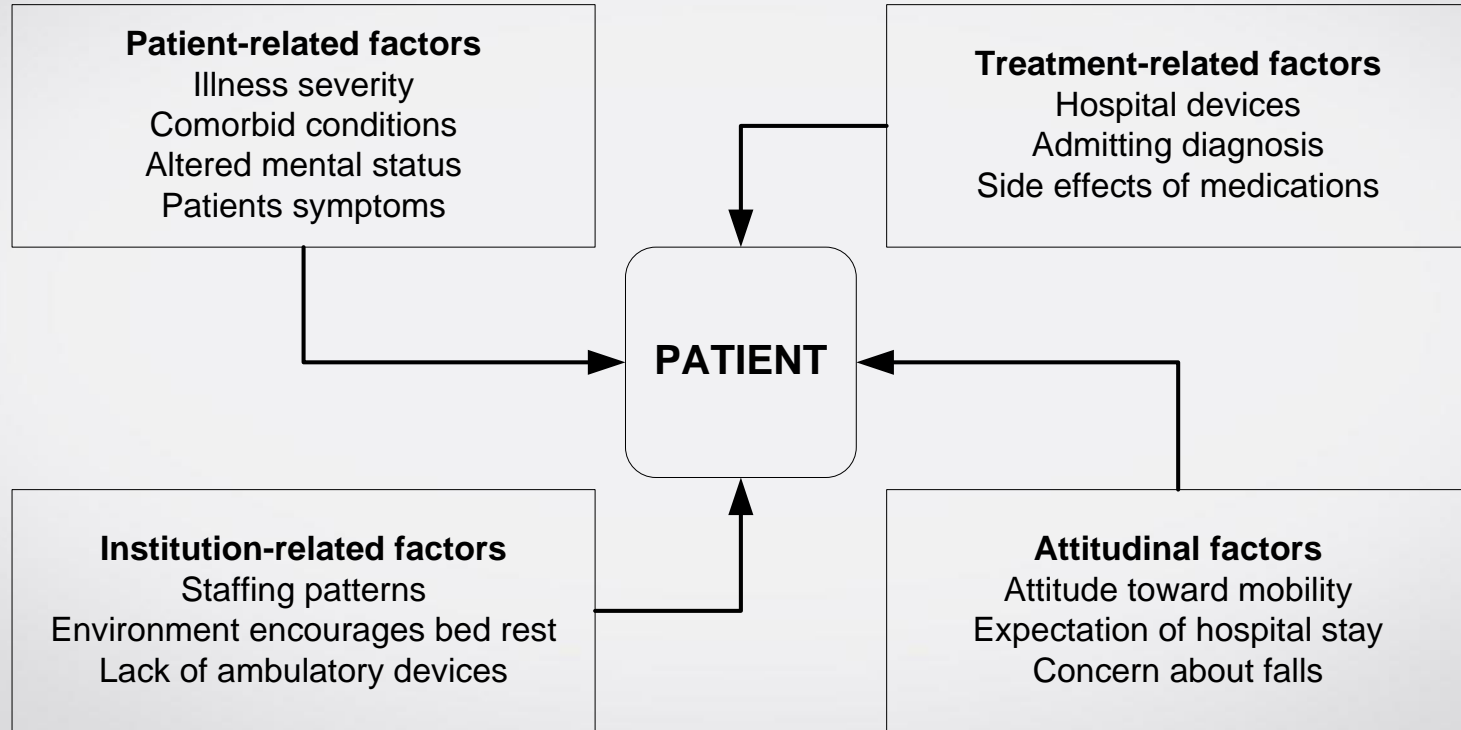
**Patient-related factors**
Illness severity
Comorbid conditions
Altered mental status
Patients symptoms

**Treatment-related factors**
Hospital devices
Admitting diagnosis
Side effects of medications

**PATIENT**

**Institution-related factors**
Staffing patterns
Environment encourages bed rest
Lack of ambulatory devices

**Attitudinal factors**
Attitude toward mobility
Expectation of hospital stay
Concern about falls